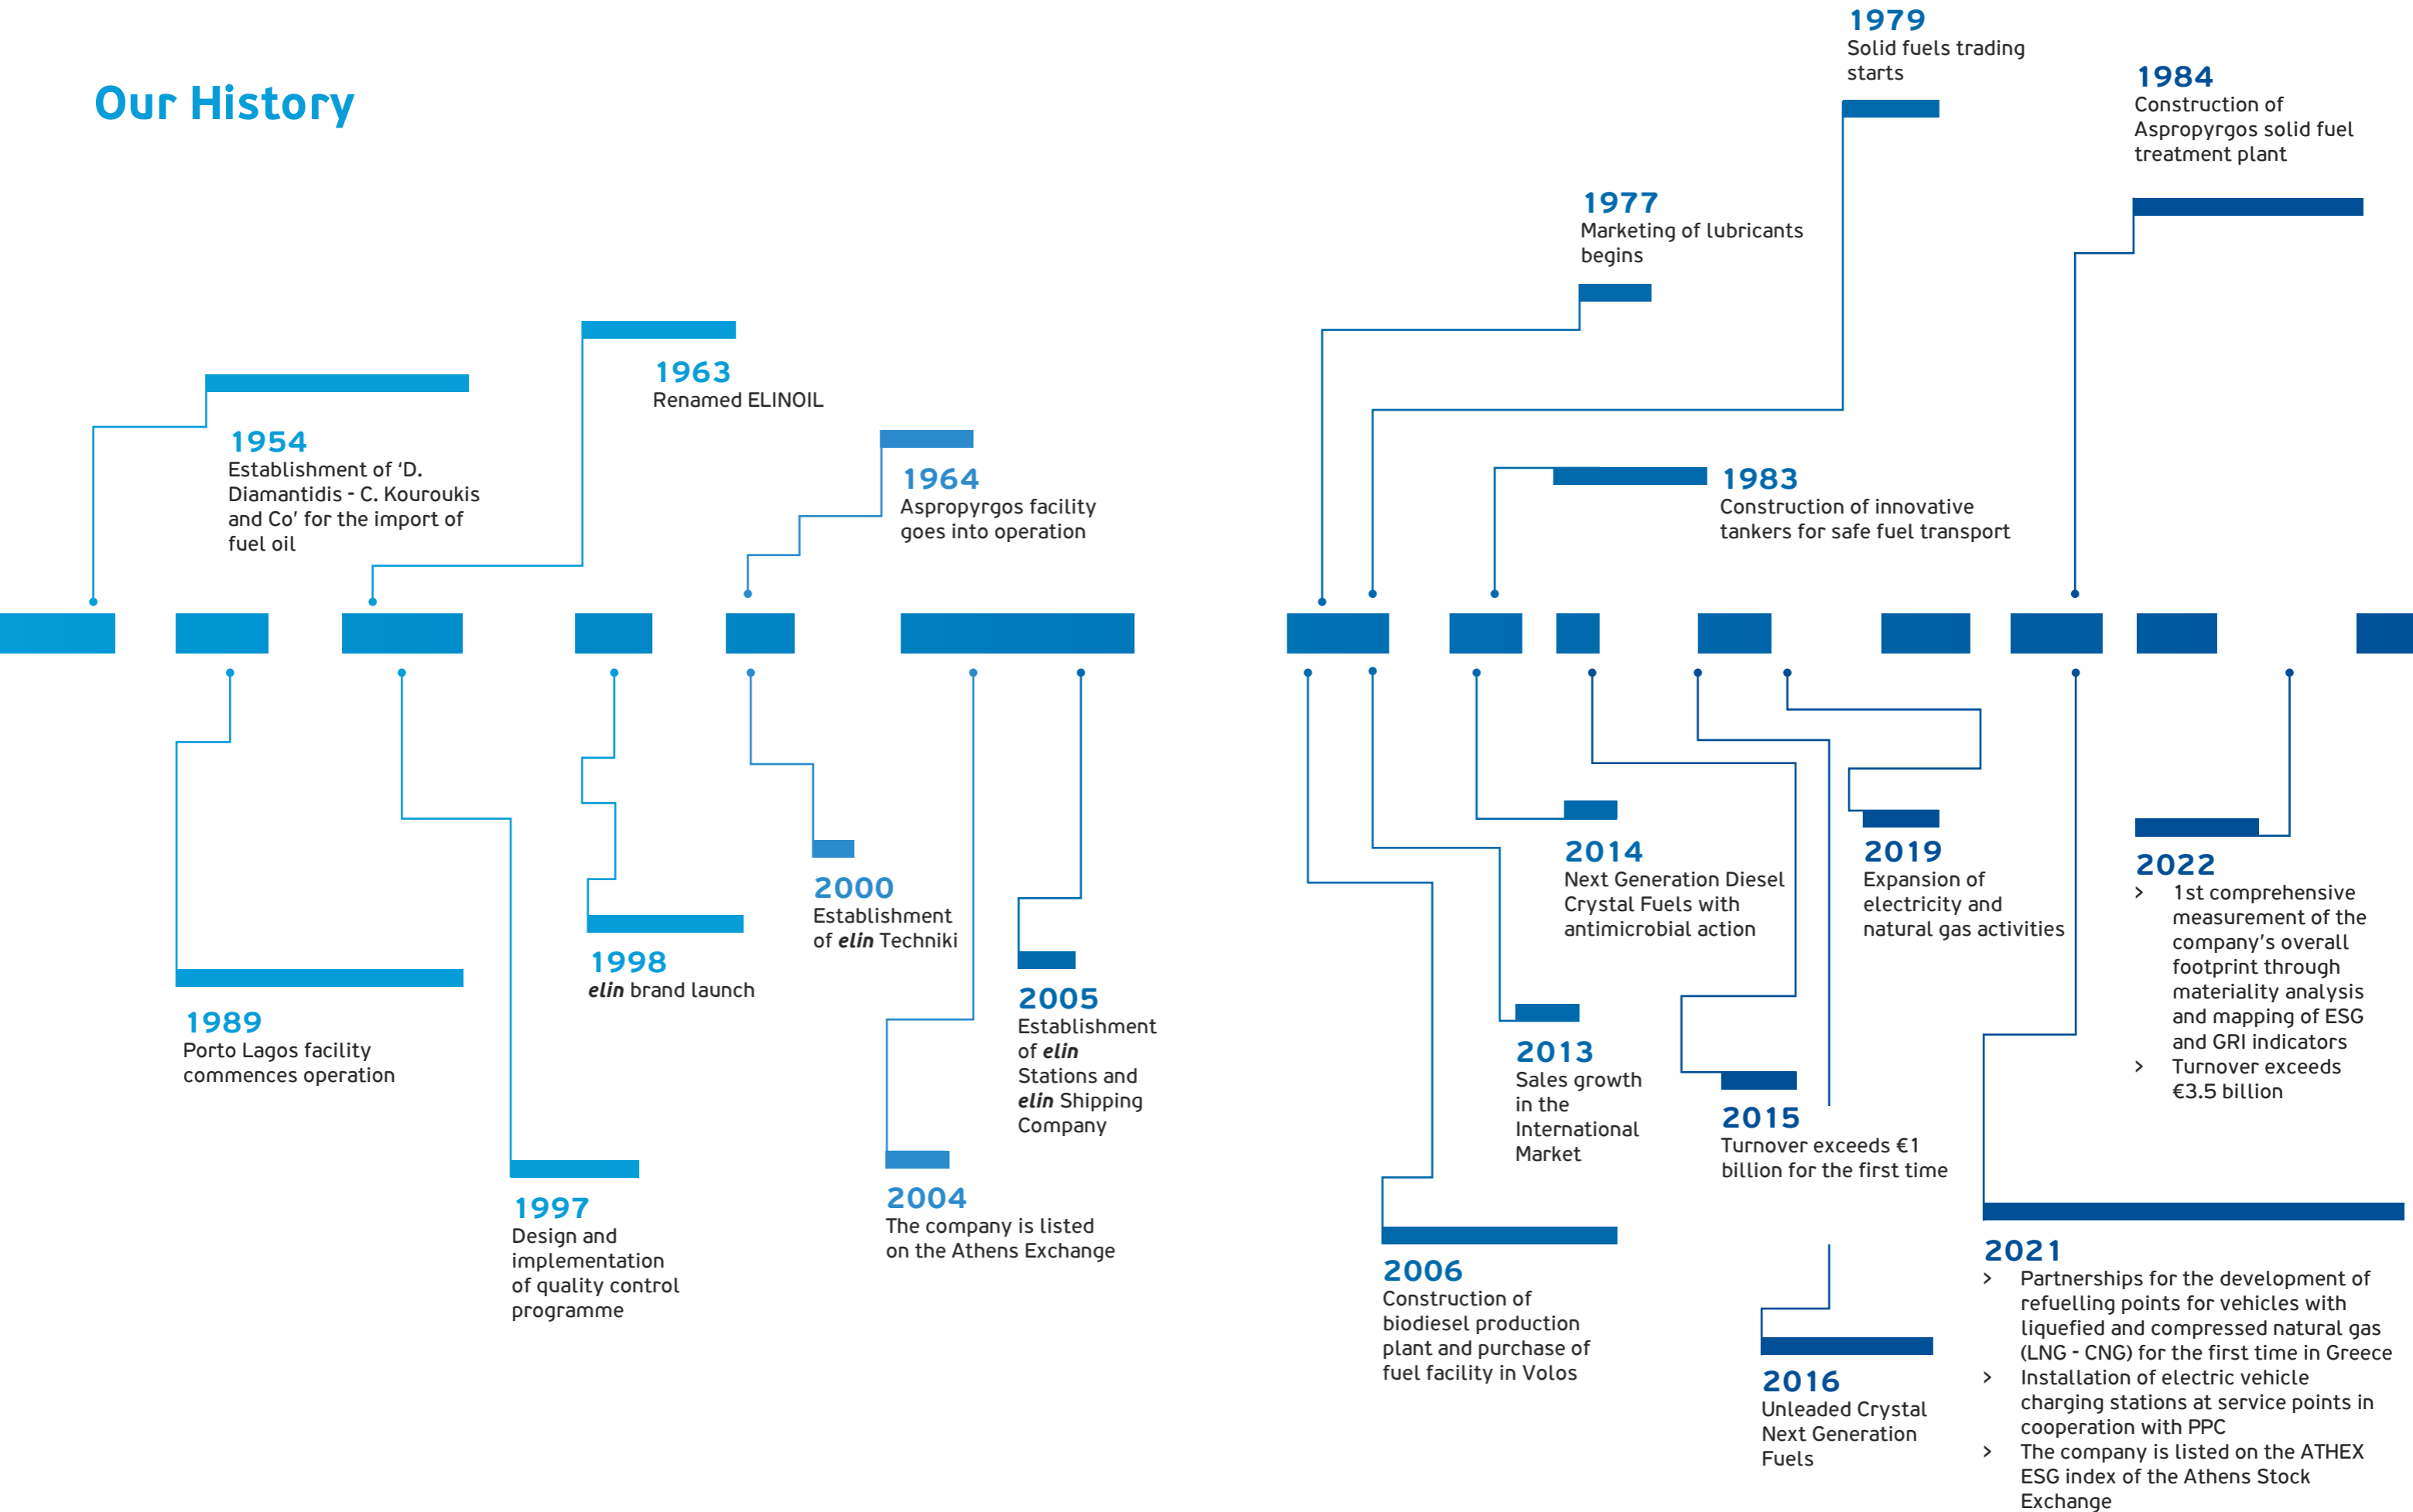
Our History

1954
Establishment of 'D. Diamantidis - C. Kouroukis and Co' for the import of fuel oil

1963
Renamed ELINOIL

1964
Aspropyrgos facility goes into operation

1977
Marketing of lubricants begins

1979
Solid fuels trading starts

1983
Construction of innovative tankers for safe fuel transport

1984
Construction of Aspropyrgos solid fuel treatment plant

1989
Porto Lagos facility commences operation

1997
Design and implementation of quality control programme

1998
*elin* brand launch

2000
Establishment of *elin* Techniki

2004
The company is listed on the Athens Exchange

2005
Establishment of *elin* Stations and *elin* Shipping Company

2006
Construction of biodiesel production plant and purchase of fuel facility in Volos

2013
Sales growth in the International Market

2014
Next Generation Diesel Crystal Fuels with antimicrobial action

2015
Turnover exceeds €1 billion for the first time

2016
Unleaded Crystal Next Generation Fuels

2019
Expansion of electricity and natural gas activities

2021
› Partnerships for the development of refuelling points for vehicles with liquefied and compressed natural gas (LNG - CNG) for the first time in Greece
› Installation of electric vehicle charging stations at service points in cooperation with PPC
› The company is listed on the ATHEX ESG index of the Athens Stock Exchange

2022
› 1st comprehensive measurement of the company's overall footprint through materiality analysis and mapping of ESG and GRI indicators
› Turnover exceeds €3.5 billion